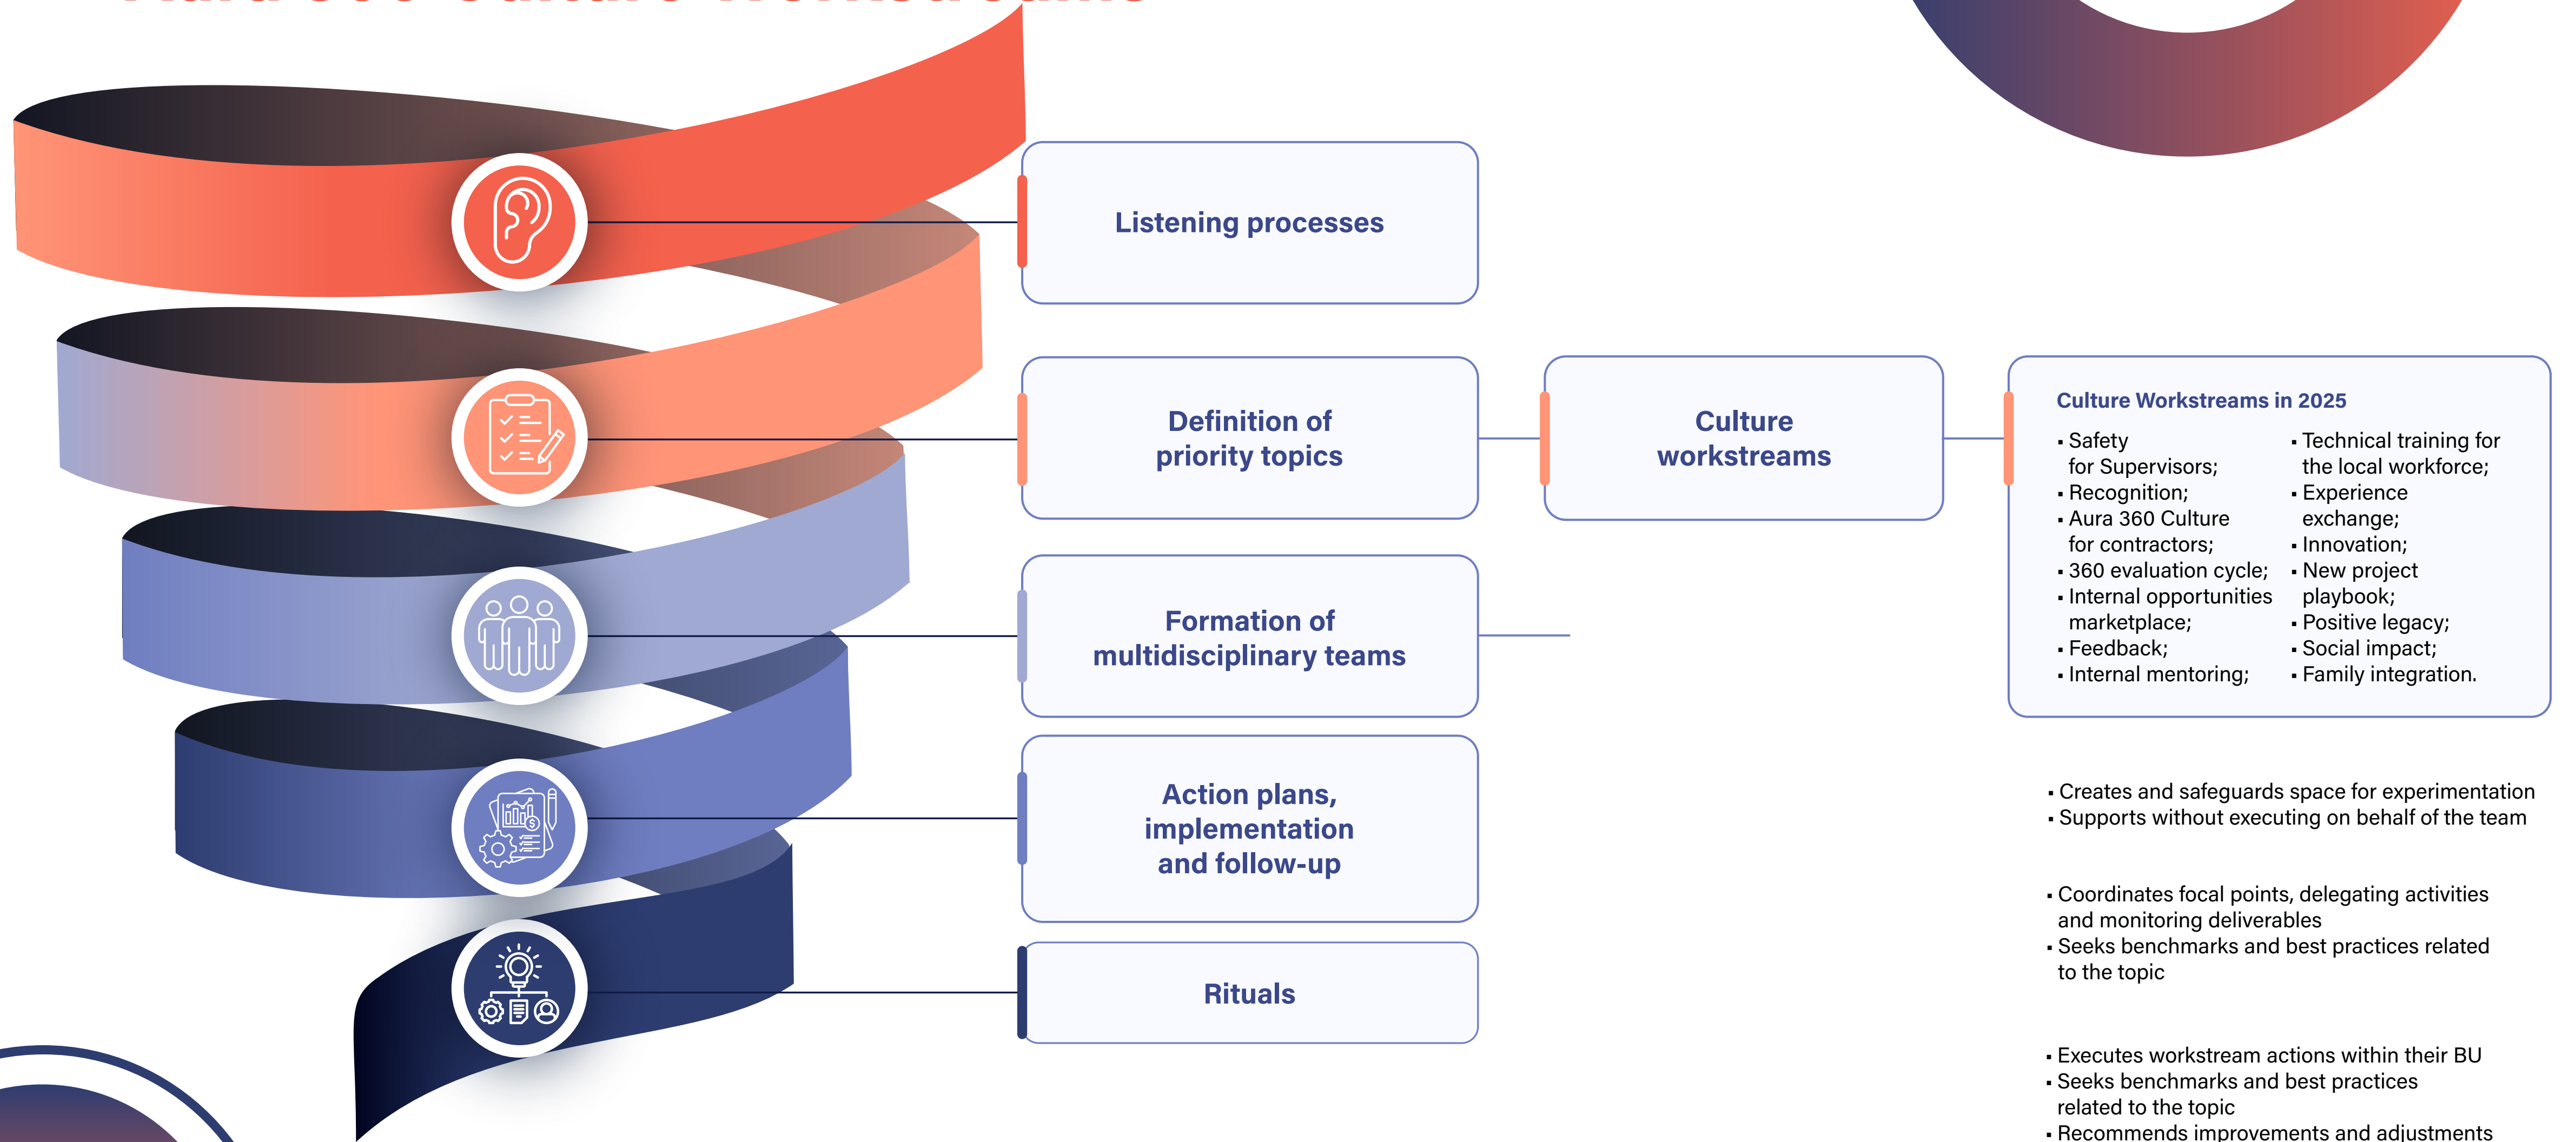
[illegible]

Listening processes

Definition of priority topics

Culture workstreams

Culture Workstreams in 2025

- Safety for Supervisors;
- Recognition;
- Aura 360 Culture for contractors;
- 360 evaluation cycle;
- Internal opportunities marketplace;
- Feedback;
- Internal mentoring;

- Technical training for the local workforce;
- Experience exchange;
- Innovation;
- New project playbook;
- Positive legacy;
- Social impact;
- Family integration.

Formation of multidisciplinary teams

Action plans, implementation and follow-up

Rituals

- Creates and safeguards space for experimentation
- Supports without executing on behalf of the team

- Coordinates focal points, delegating activities and monitoring deliverables
- Seeks benchmarks and best practices related to the topic

- Executes workstream actions within their BU
- Seeks benchmarks and best practices related to the topic
- Recommends improvements and adjustments